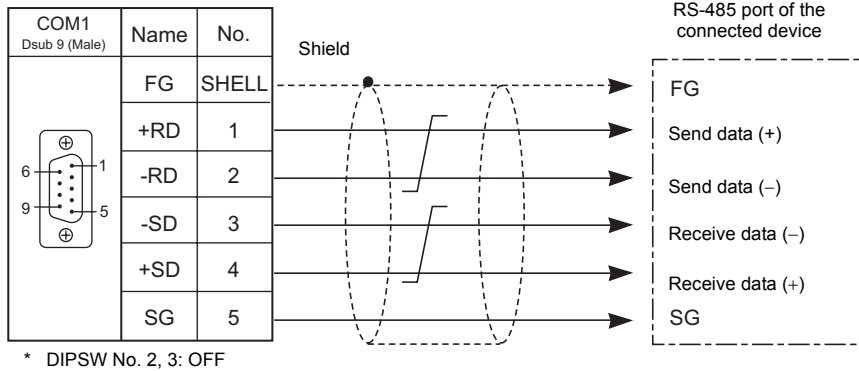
| COM1 Dsub 9 (Male) | Name | No. |
|---|---|---|
| | FG | SHELL |
| | +RD | 1 |
| | -RD | 2 |
| | -SD | 3 |
| | +SD | 4 |
| | SG | 5 |

6
1
9
5

Shield

RS-485 port of the connected device

FG

Send data (+)

Send data (–)

Receive data (–)

Receive data (+)

SG

* DIPSW No. 2, 3: OFF